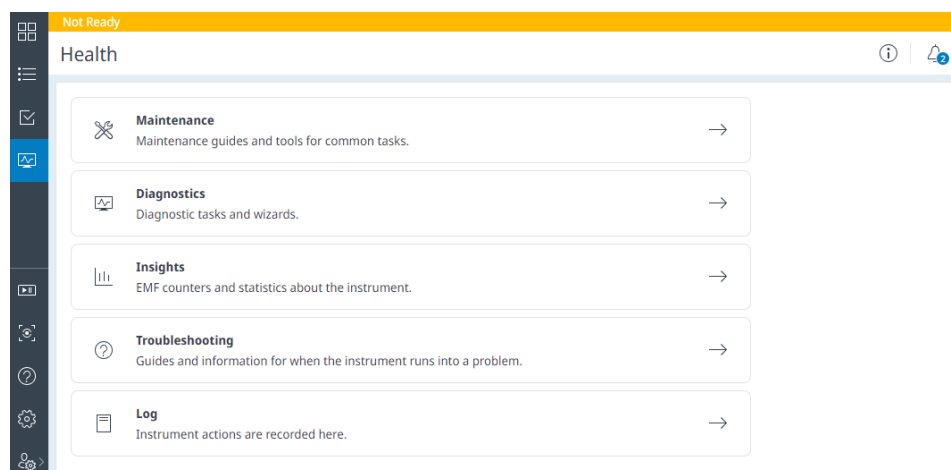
Not Ready

Health

2

Maintenance
Maintenance guides and tools for common tasks.

Diagnostics
Diagnostic tasks and wizards.

Insights
EMF counters and statistics about the instrument.

Troubleshooting
Guides and information for when the instrument runs into a problem.

Log
Instrument actions are recorded here.